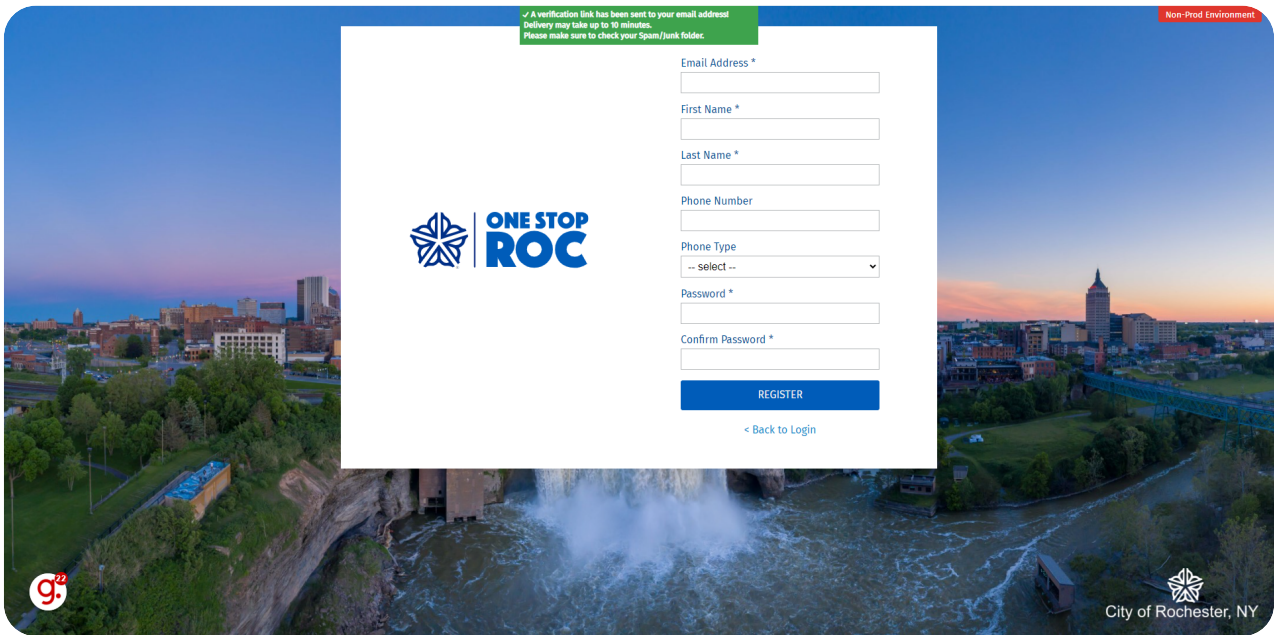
✓ A verification link has been sent to your email address! Delivery may take up to 10 minutes. Please make sure to check your Spam/Junk folder.

Non-Prod Environment

ONE STOP ROC

Email Address *

First Name *

Last Name *

Phone Number

Phone Type

-- select --

Password *

Confirm Password *

REGISTER

< Back to Login

g. 22

City of Rochester, NY